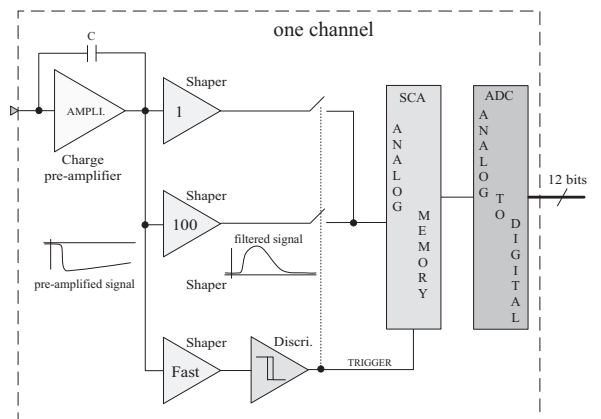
one channel

C

AMPLI.

Charge pre-amplifier

pre-amplified signal

Shaper

1

Shaper

100

filtered signal

Shaper

Shaper

Fast

Discri.

TRIGGER

SCA

A N A L O G

M E M O R Y

ADC

A N A L O G

T O

D I G I T A L

12 bits